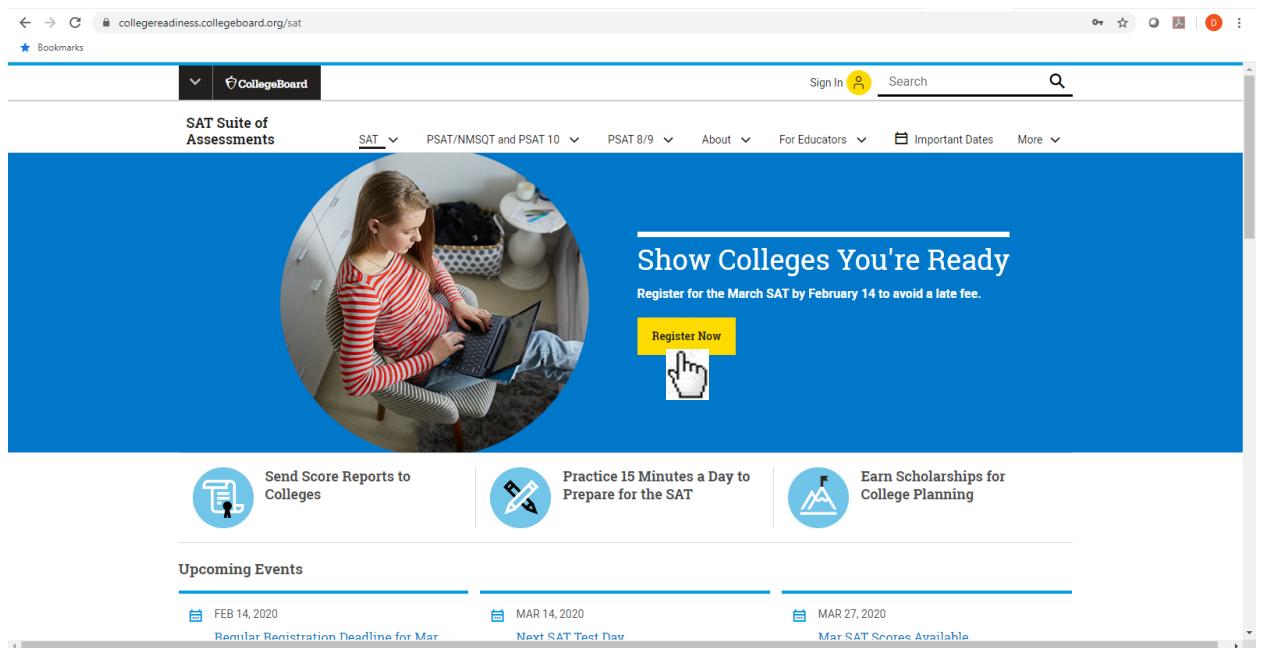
collegereadiness.collegeboard.org/sat

D

Bookmarks

CollegeBoard

Sign In

Search

SAT Suite of Assessments

SAT

PSAT/NMSQT and PSAT 10

PSAT 8/9

About

For Educators

Important Dates

More

Show Colleges You're Ready

Register for the March SAT by February 14 to avoid a late fee.

Register Now

Send Score Reports to Colleges

Practice 15 Minutes a Day to Prepare for the SAT

Earn Scholarships for College Planning

Upcoming Events

FEB 14, 2020

Regular Registration Deadline for Mar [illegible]

MAR 14, 2020

Next SAT Test Day

MAR 27, 2020

Mar SAT Scores Available